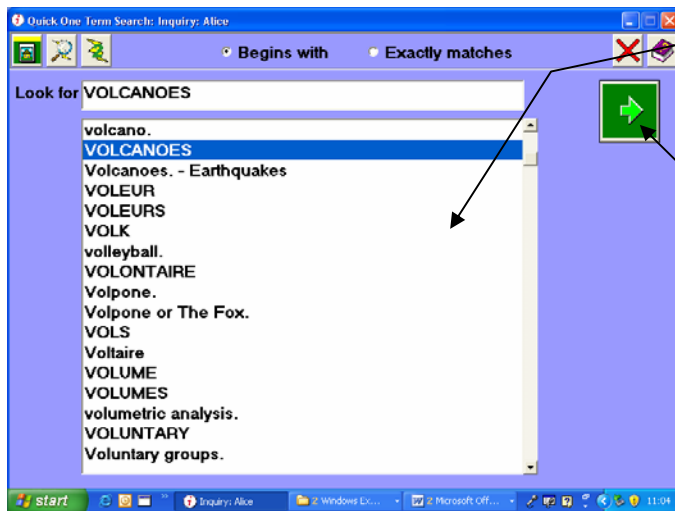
Quick One Term Search: Inquiry: Alice

Begins with

Exactly matches

Look for VOLCANOES

volcano.
VOLCANOES
Volcanoes. - Earthquakes
VOLEUR
VOLEURS
VOLK
volleyball.
VOLONTAIRE
Volpone.
Volpone or The Fox.
VOLS
Voltaire
VOLUME
VOLUMES
volumetric analysis.
VOLUNTARY
Voluntary groups.

start

Inquiry: Alice

2 Windows Ex...

2 Microsoft Off...

11:04